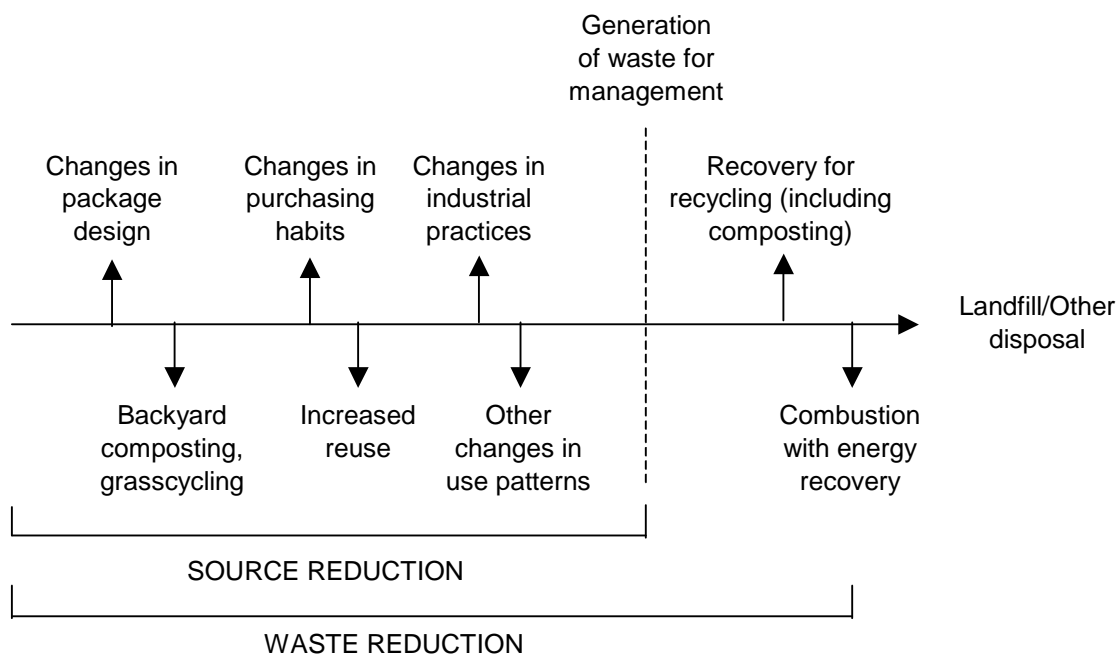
Generation of waste for management

Changes in package design

Changes in purchasing habits

Changes in industrial practices

Recovery for recycling (including composting)

Landfill/Other disposal

Backyard composting, grasscycling

Increased reuse

Other changes in use patterns

Combustion with energy recovery

SOURCE REDUCTION

WASTE REDUCTION